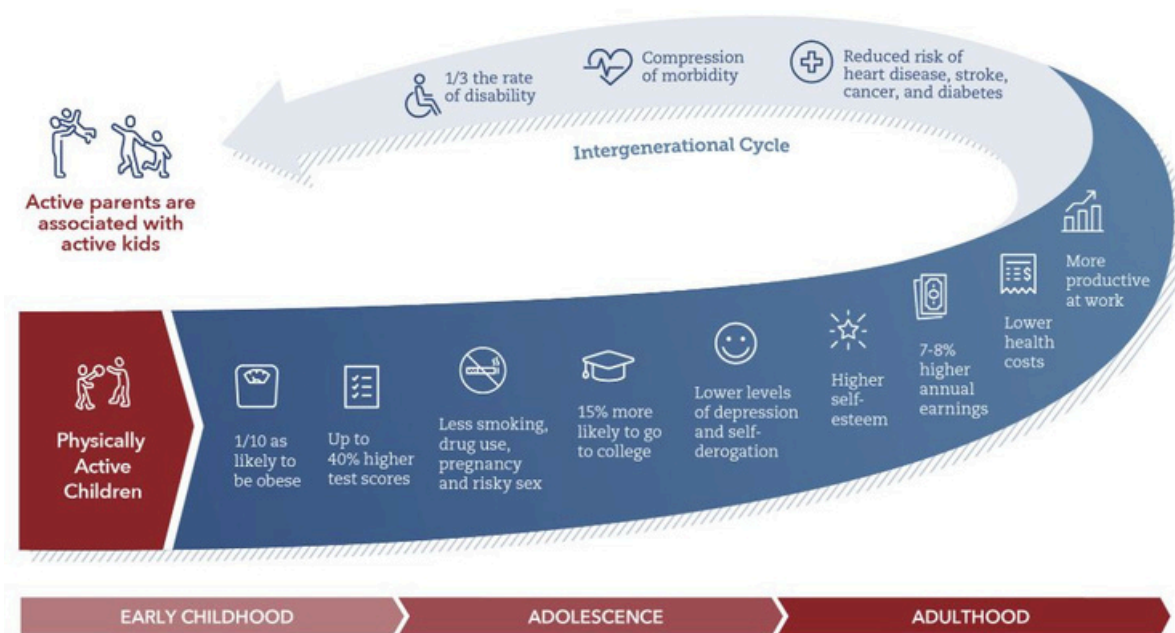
1/3 the rate of disability

Compression of morbidity

Reduced risk of heart disease, stroke, cancer, and diabetes

Intergenerational Cycle

Active parents are associated with active kids

Physically Active Children

1/10 as likely to be obese

Up to 40% higher test scores

Less smoking, drug use, pregnancy and risky sex

15% more likely to go to college

Lower levels of depression and self-derogation

Higher self-esteem

7-8% higher annual earnings

Lower health costs

More productive at work

EARLY CHILDHOOD

ADOLESCENCE

ADULTHOOD